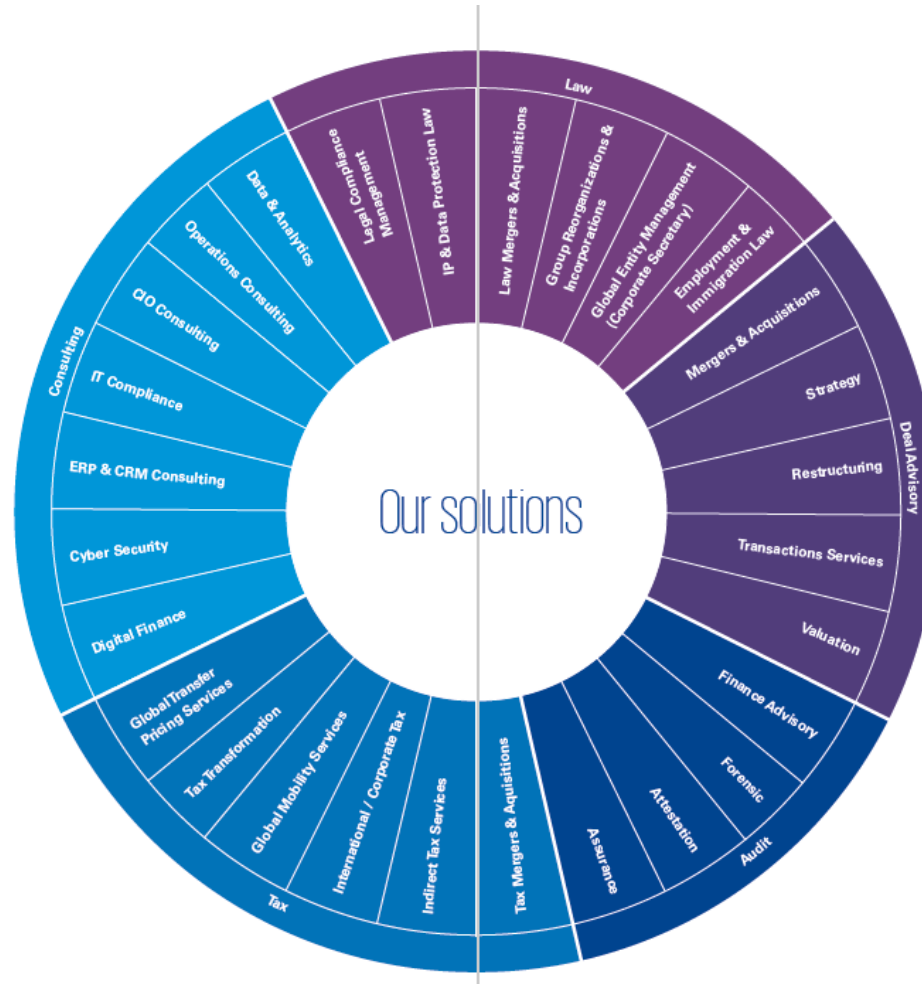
Our solutions

Law
Legal Compliance Management
IP & Data Protection Law
Law Mergers & Acquisitions
Group Reorganizations & Incorporations
Global Entity Management (Corporate Secretary)
Employment & Immigration Law

Deal Advisory
Mergers & Acquisitions
Strategy
Restructuring
Transactions Services
Valuation

Audit
Finance Advisory
Forensic
Attestation
Assurance

Tax
Tax Mergers & Aquisitions
Indirect Tax Services
International / Corporate Tax
Global Mobility Services
Tax Transformation
Global Transfer Pricing Services

Consulting
Digital Finance
Cyber Security
ERP & CRM Consulting
IT Compliance
CIO Consulting
Operations Consulting
Data & Analytics